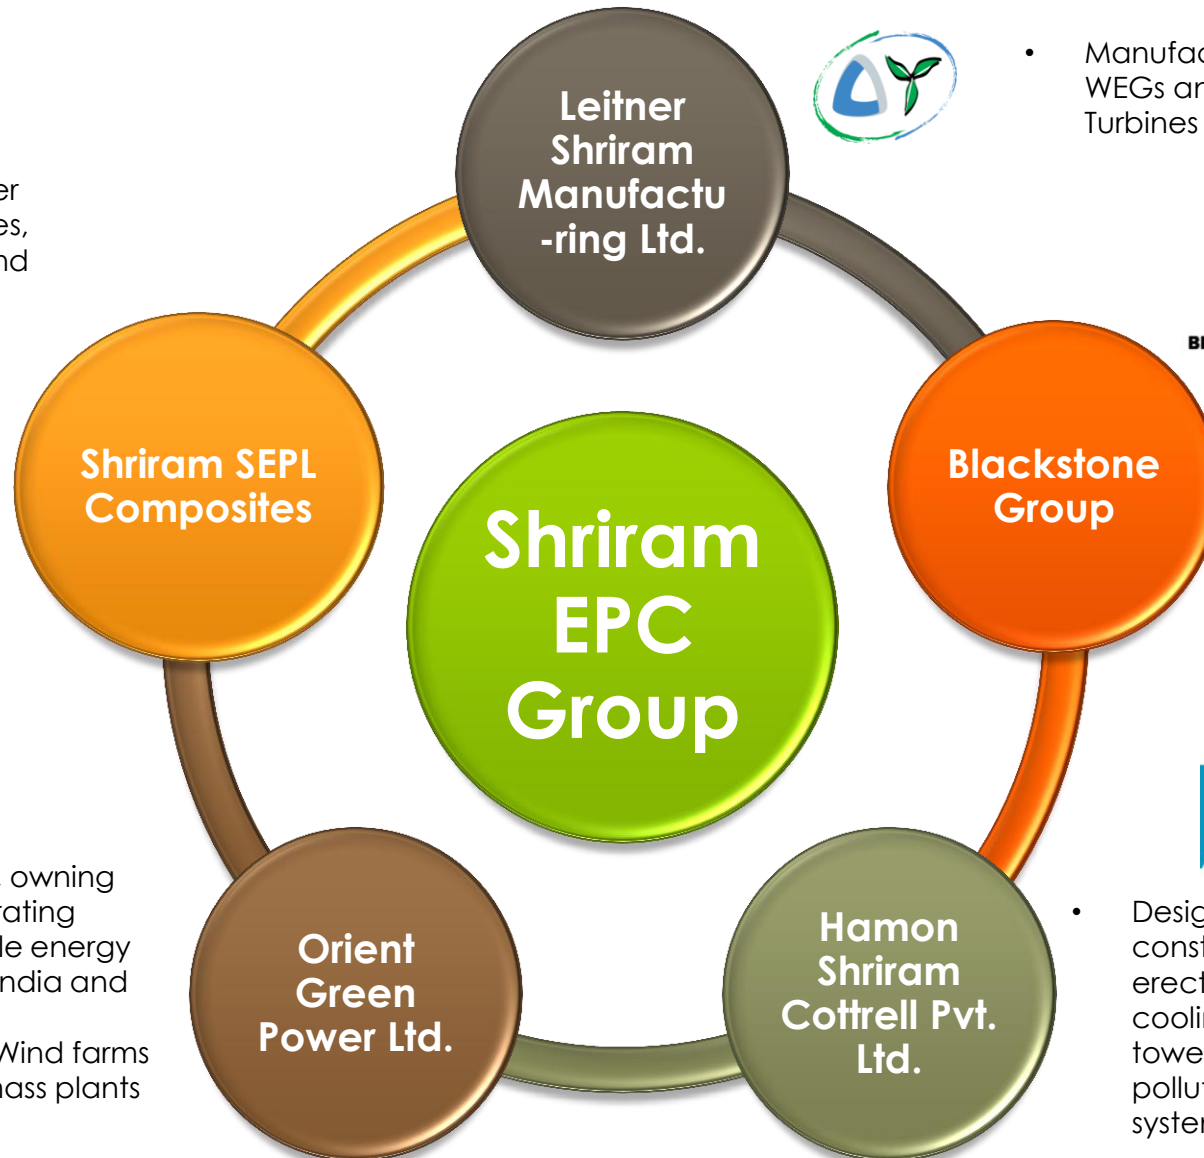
er
es,
nd

Leitner Shriram Manufactu -ring Ltd.

• Manufac
WEGs ar
Turbines

BI

Shriram SEPL Composites

Shriram EPC Group

Blackstone Group

owning
rating
le energy
ndia and

Wind farms
ass plants

Orient Green Power Ltd.

Hamon Shriram Cottrell Pvt. Ltd.

• Desig
const
erect
coolin
towe
pollu
syster